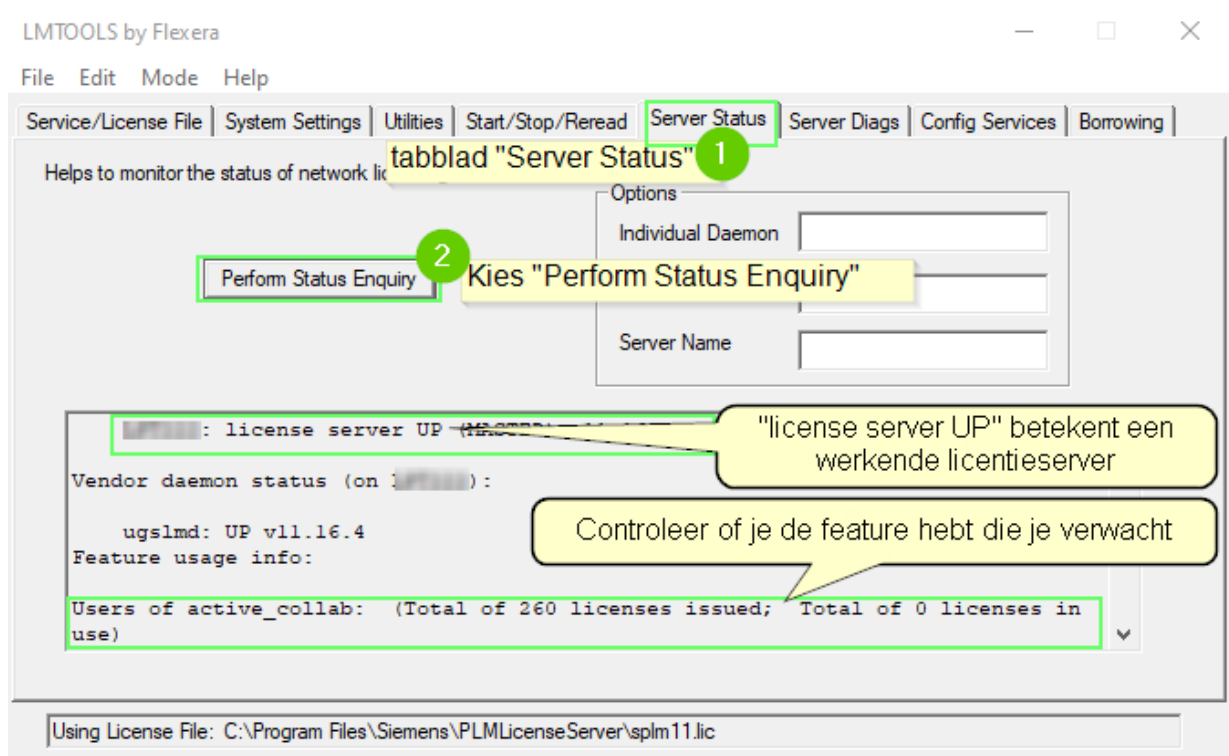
LMTOOLS by Flexera

File Edit Mode Help

Service/License File | System Settings | Utilities | Start/Stop/Reread | Server Status | Server Diags | Config Services | Borrowing

tabblad "Server Status" 1

Helps to monitor the status of network li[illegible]

Options

Individual Daemon

Server Name

2

Perform Status Enquiry

Kies "Perform Status Enquiry"

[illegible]: license server UP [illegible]

"license server UP" betekent een werkende licentieserver

Vendor daemon status (on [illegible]):

ugslmd: UP v11.16.4

Controleer of je de feature hebt die je verwacht

Feature usage info:

Users of active_collab: (Total of 260 licenses issued; Total of 0 licenses in use)

Using License File: C:\Program Files\Siemens\PLMLicenseServer\splm11.lic